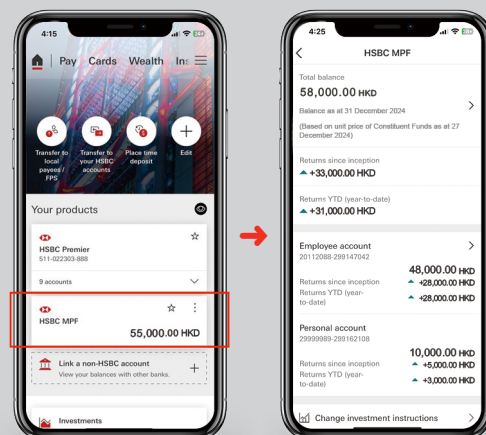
4:15

Pay Cards Wealth Ins

Transfer to local payees / FPS

Transfer to your HSBC accounts

Place time deposit

Edit

Your products

HSBC Premier
511-022303-888

9 accounts

HSBC MPF
55,000.00 HKD

Link a non-HSBC account
View your balances with other banks.

Investments

4:25

HSBC MPF

Total balance
58,000.00 HKD
Balance as at 31 December 2024
(Based on unit price of Constituent Funds as at 27 December 2024)

Returns since inception
+33,000.00 HKD

Returns YTD (year-to-date)
+31,000.00 HKD

Employee account
20112088-299147042
48,000.00 HKD
Returns since inception +28,000.00 HKD
Returns YTD (year-to-date) +28,000.00 HKD

Personal account
29999989-299162108
10,000.00 HKD
Returns since inception +5,000.00 HKD
Returns YTD (year-to-date) +3,000.00 HKD

Change investment instructions